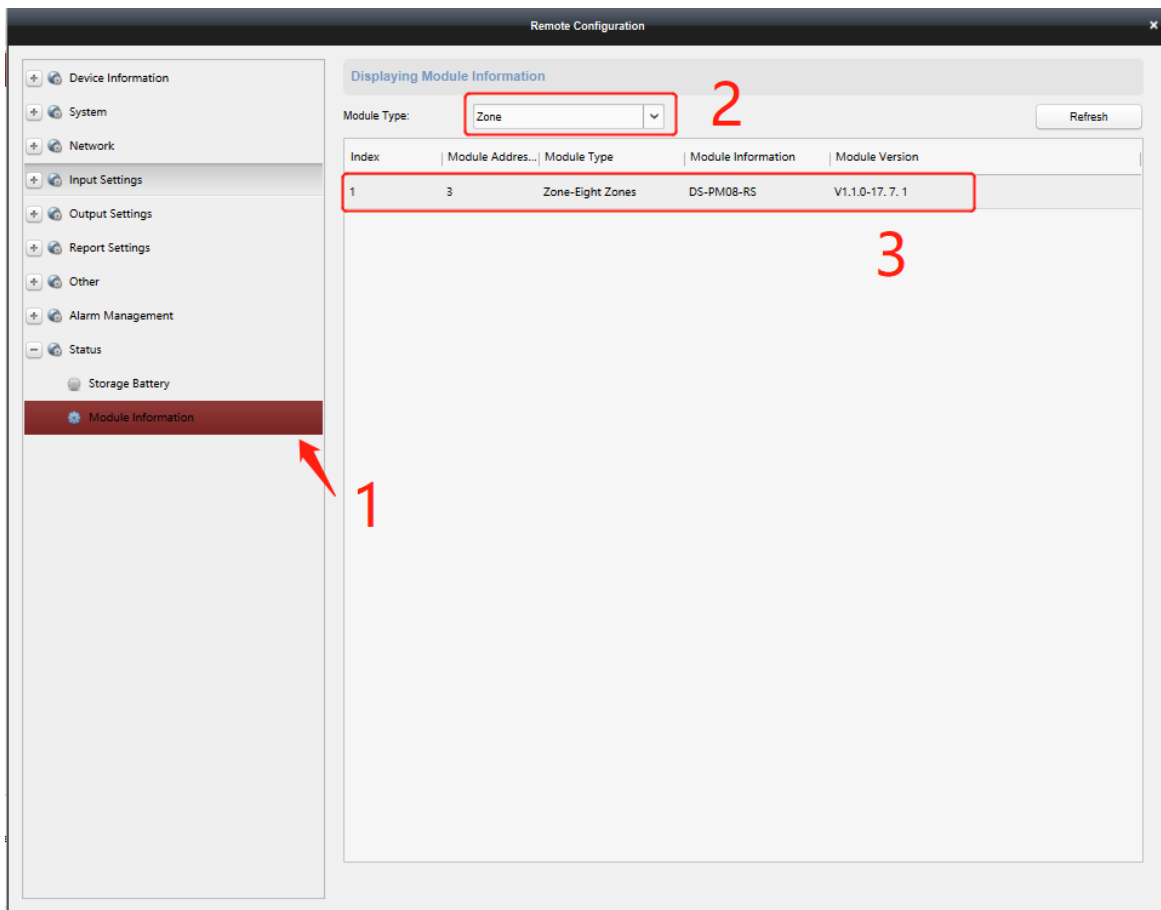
Remote Configuration

Device Information
System
Network
Input Settings
Output Settings
Report Settings
Other
Alarm Management
Status
Storage Battery
Module Information

1

Displaying Module Information

Module Type: Zone

2

Refresh

| Index | Module Addres... | Module Type | Module Information | Module Version |
|---|---|---|---|---|
| 1 | 3 | Zone-Eight Zones | DS-PM08-RS | V1.1.0-17. 7. 1 |

3